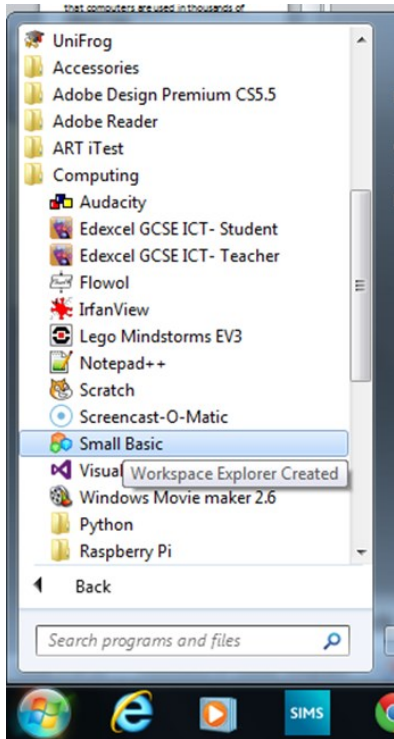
that computers are used in thousands of

UniFrog
Accessories
Adobe Design Premium CS5.5
Adobe Reader
ART iTest
Computing
Audacity
Edexcel GCSE ICT- Student
Edexcel GCSE ICT- Teacher
Flowol
IrfanView
Lego Mindstorms EV3
Notepad++
Scratch
Screencast-O-Matic
Small Basic
Visual
Workspace Explorer Created
Windows Movie maker 2.6
Python
Raspberry Pi

Back

Search programs and files

SIMS